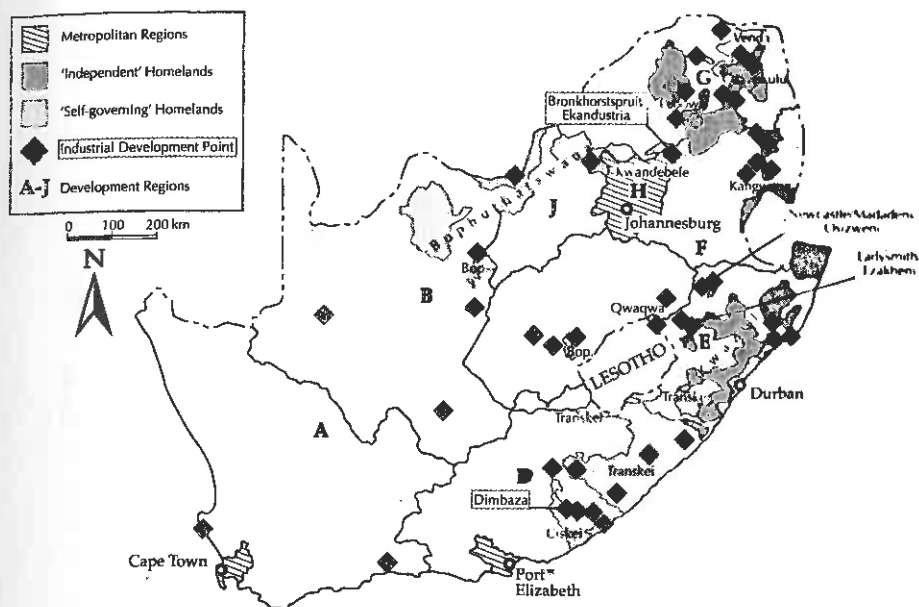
Metropolitan Regions
'Independent' Homelands
'Self-governing' Homelands
Industrial Development Point
A-J Development Regions

0 100 200 km

N

Venda
G
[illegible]ulu
Bronkhorstspruit Ekandustria
Kwandebele
Bophuthatswana
J
H
Johannesburg
Kangwane
Newcastle Madadeni Osizweni
Ladysmith Ezakheni
B
Bop.
F
Qwaqwa
Bop.
LESOTHO
E
Durban
Transkei
Transkei
A
Transkei
D
Dimbaza
Ciskei
Cape Town
Port Elizabeth